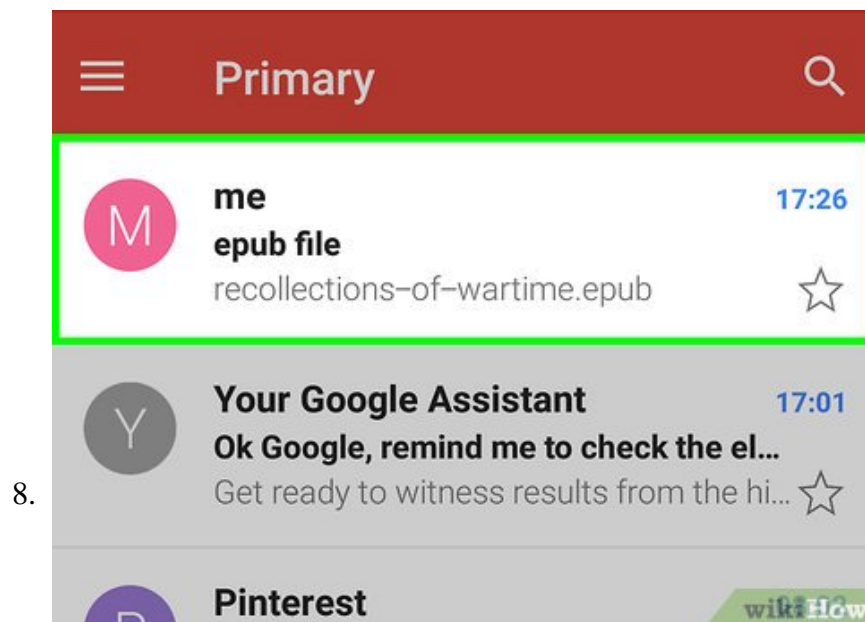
Primary

M
me
17:26
epub file
recollections-of-wartime.epub

Y
Your Google Assistant
17:01
Ok Google, remind me to check the el...
Get ready to witness results from the hi...

8.

P
Pinterest
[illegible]

wikiHow